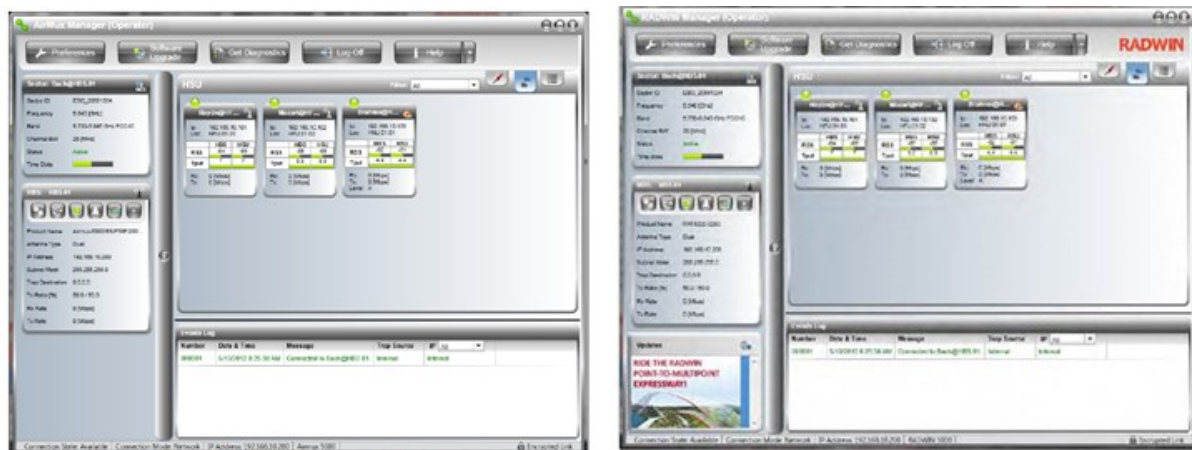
AirMux Manager (Operator)

Preferences | Software Upgrade | Get Diagnostics | Log Off | Help

Sector: Back@HBS.01

Sector ID: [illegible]
Frequency: 5.840 [GHz]
Band: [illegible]
Channel BW: 20 [MHz]
Status: Active
Time Slots

HSU

Filter: All

HBS: HBS.01

Product Name: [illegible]
Antenna Type: Dual
IP Address: 192.168.10.200
Subnet Mask: 255.255.255.0
Trap Destination: 0.0.0.0
Tx Ratio [%]: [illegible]
Rx Rate: 0 [Mbps]
Tx Rate: 0 [Mbps]

Events Log

| Number | Date & Time | Message | Trap Source | IP |
|---|---|---|---|---|
| 000001 | 5/10/2012 8:25:30 AM | Connected to Back@HBS.01 | Internal | Internal |

Connection State: Available | Connection Mode: Network | IP Address: 192.168.10.200 | Airmux 5000 | Encrypted Link

RADWIN Manager (Operator)

Preferences | Software Upgrade | Get Diagnostics | Log Off | Help

RADWIN

Sector: Back@HBS.01

Sector ID: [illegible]
Frequency: 5.840 [GHz]
Band: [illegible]
Channel BW: 20 [MHz]
Status: Active
Time Slots

HSU

Filter: All

HBS: HBS.01

Product Name: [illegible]
Antenna Type: Dual
IP Address: 192.168.10.200
Subnet Mask: 255.255.255.0
Trap Destination: 0.0.0.0
Tx Ratio [%]: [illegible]
Rx Rate: 0 [Mbps]
Tx Rate: 0 [Mbps]

Updates

RIDE THE RADWIN POINT-TO-MULTIPOINT EXPRESSWAY!

Events Log

| Number | Date & Time | Message | Trap Source | IP |
|---|---|---|---|---|
| 000001 | 5/10/2012 8:25:30 AM | Connected to Back@HBS.01 | Internal | Internal |

Connection State: Available | Connection Mode: Network | IP Address: 192.168.10.200 | RADWIN 5000 | Encrypted Link